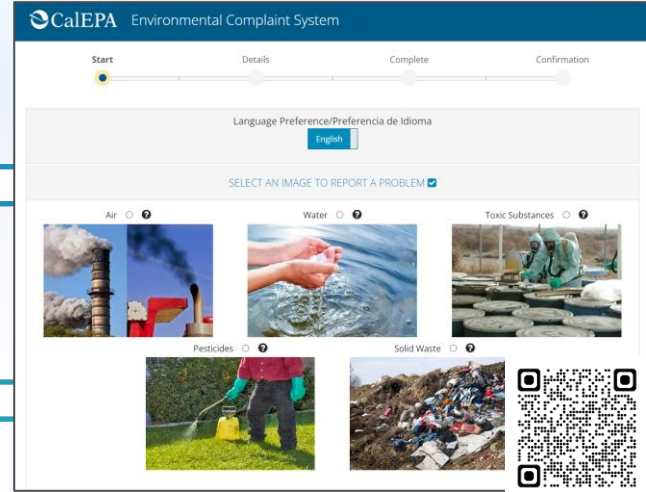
CalEPA Environmental Complaint System

Start Details Complete Confirmation

Language Preference/Preferencia de Idioma

English

SELECT AN IMAGE TO REPORT A PROBLEM

Air

Water

Toxic Substances

Pesticides

Solid Waste